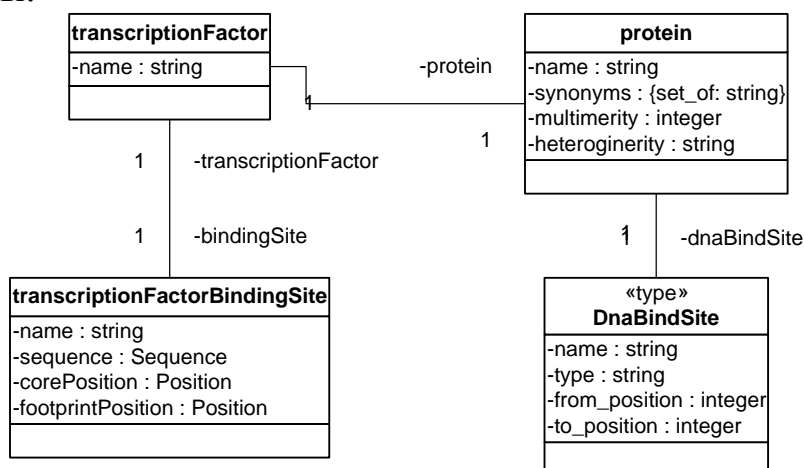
transcriptionFactor
-name : string

-protein

protein
-name : string
-synonyms : {set_of: string}
-multimerity : integer
-heteroginerity : string

1

1

1 -transcriptionFactor

1 -bindingSite

1 -dnaBindSite

transcriptionFactorBindingSite
-name : string
-sequence : Sequence
-corePosition : Position
-footprintPosition : Position

«type»
DnaBindSite
-name : string
-type : string
-from_position : integer
-to_position : integer